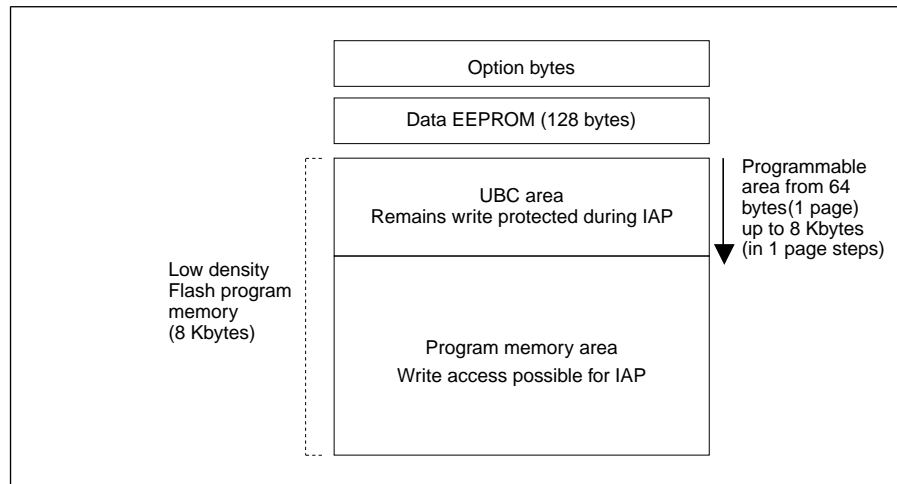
Option bytes

Data EEPROM (128 bytes)

UBC area
Remains write protected during IAP

Programmable area from 64 bytes(1 page) up to 8 Kbytes (in 1 page steps)

Low density Flash program memory (8 Kbytes)

Program memory area
Write access possible for IAP